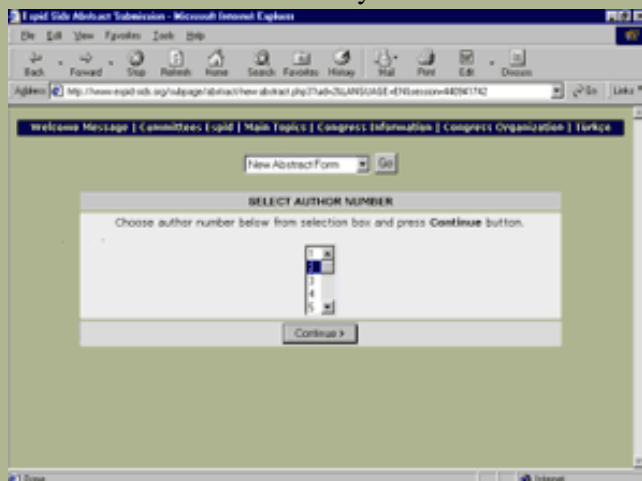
Espid Side Abstract Submission - Microsoft Internet Explorer

File Edit View Favorites Tools Help

Back Forward Stop Refresh Home Search Favorites History Mail Print Edit Discuss

Address http://www.espid-sids.org/subpage/abstract/new-abstract.php3?adi=2&LANGUAGE=EN&session=4409417742 Go Links

Welcome Message | Committees Espid | Main Topics | Congress Information | Congress Organization | Türkçe

New Abstract Form Go

SELECT AUTHOR NUMBER

Choose author number below from selection box and press **Continue** button.

1
2
3
4
5

Continue >

Done Internet